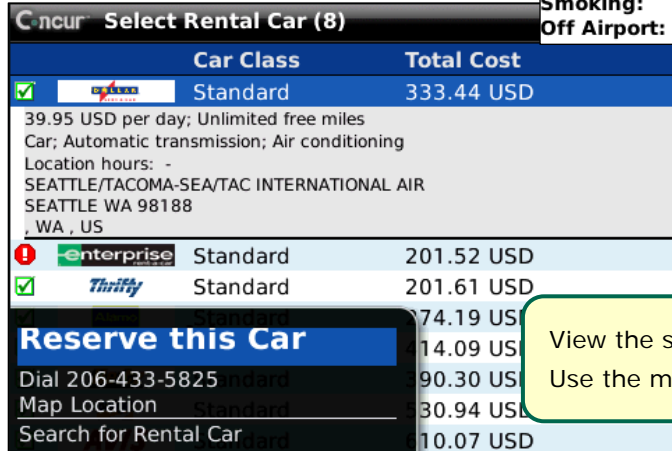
Concur Select Rental Car (8)

Smoking:
Off Airport:

| | Car Class | Total Cost |
|---|---|---|
| DOLLAR | Standard | 333.44 USD |

39.95 USD per day; Unlimited free miles
Car; Automatic transmission; Air conditioning
Location hours: -
SEATTLE/TACOMA-SEA/TAC INTERNATIONAL AIR
SEATTLE WA 98188
, WA , US

| | Car Class | Total Cost |
|---|---|---|
| enterprise rent-a-car | Standard | 201.52 USD |
| Thrifty | Standard | 201.61 USD |
| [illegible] | Standard | 374.19 USD |
| | Standard | 414.09 USD |
| | Standard | 390.30 USD |
| | Standard | 530.94 USD |
| | Standard | 610.07 USD |

Reserve this Car
Dial 206-433-5825
Map Location
Search for Rental Car

View the s
Use the m